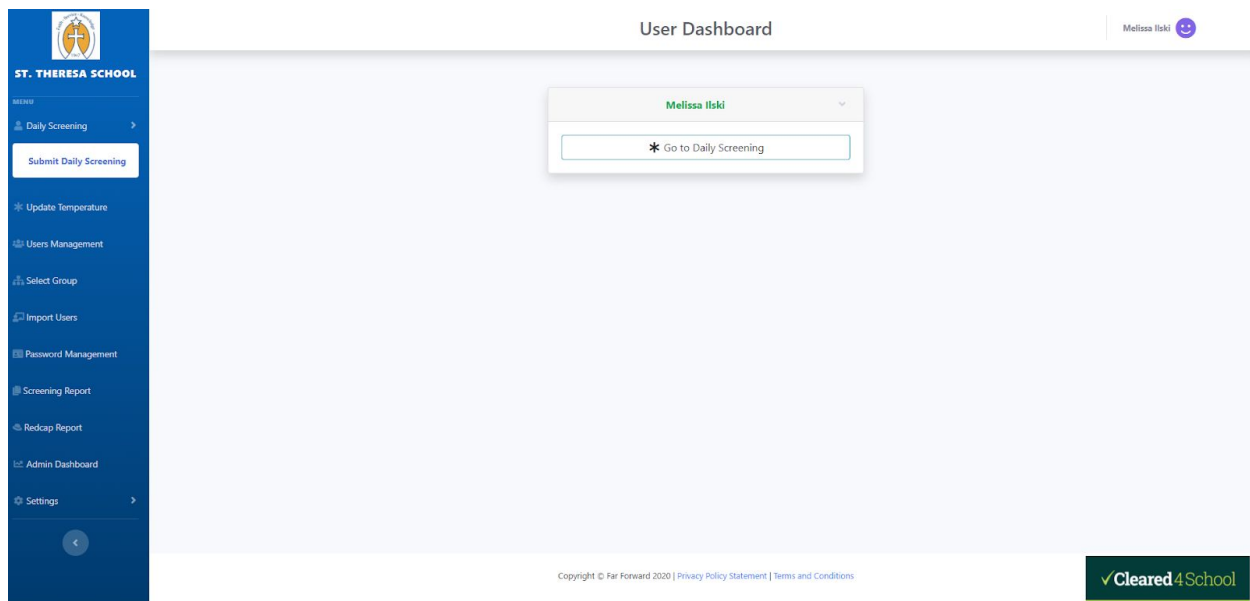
ST. THERESA SCHOOL

MENU

Daily Screening

Submit Daily Screening

Update Temperature

Users Management

Select Group

Import Users

Password Management

Screening Report

Redcap Report

Admin Dashboard

Settings

User Dashboard

Melissa Ilski

Melissa Ilski

✱ Go to Daily Screening

Copyright © Far Forward 2020 | Privacy Policy Statement | Terms and Conditions

✓Cleared4School